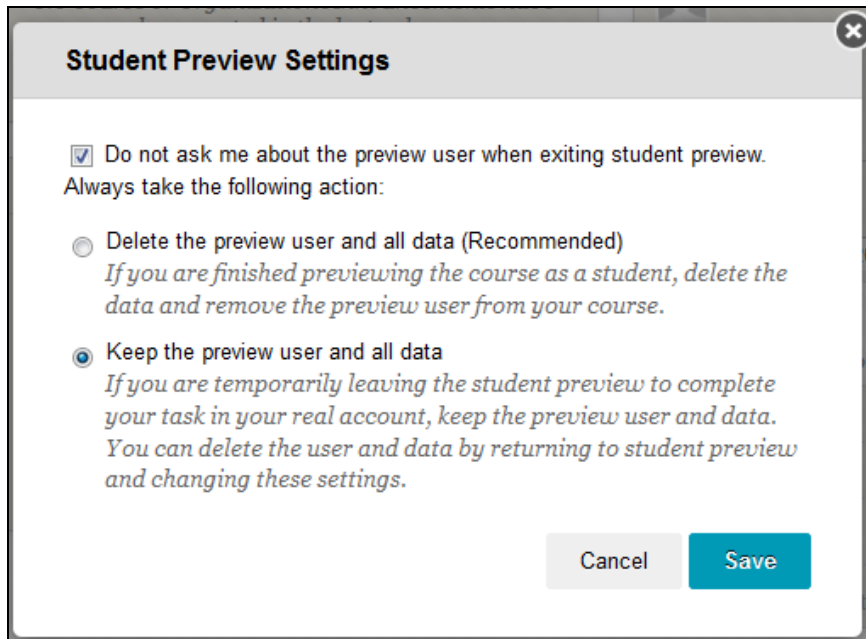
Student Preview Settings

Do not ask me about the preview user when exiting student preview. Always take the following action:

Delete the preview user and all data (Recommended)
If you are finished previewing the course as a student, delete the data and remove the preview user from your course.

Keep the preview user and all data
If you are temporarily leaving the student preview to complete your task in your real account, keep the preview user and data. You can delete the user and data by returning to student preview and changing these settings.

Cancel
Save